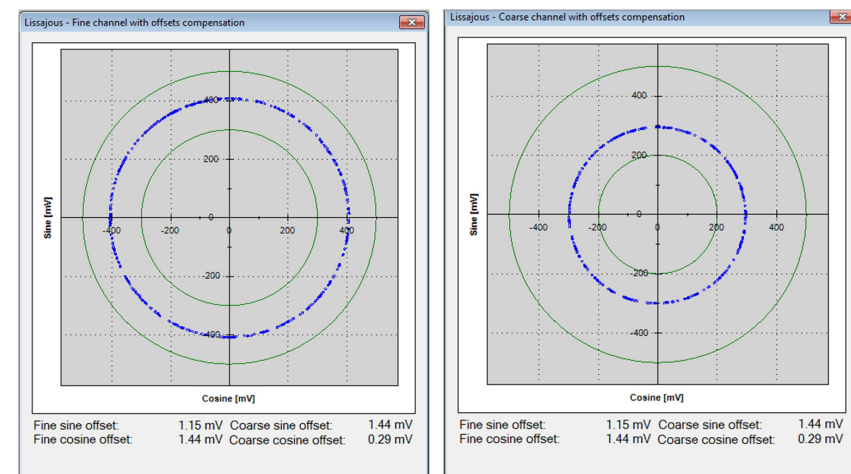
Lissajous - Fine channel with offsets compensation

400
200
0
-400
-200
0
200
400
-200
-400

Sine [mV]

Cosine [mV]

Fine sine offset: 1.15 mV Coarse sine offset: 1.44 mV
Fine cosine offset: 1.44 mV Coarse cosine offset: 0.29 mV

Lissajous - Coarse channel with offsets compensation

400
200
0
-400
-200
0
200
400
-200
-400

Sine [mV]

Cosine [mV]

Fine sine offset: 1.15 mV Coarse sine offset: 1.44 mV
Fine cosine offset: 1.44 mV Coarse cosine offset: 0.29 mV